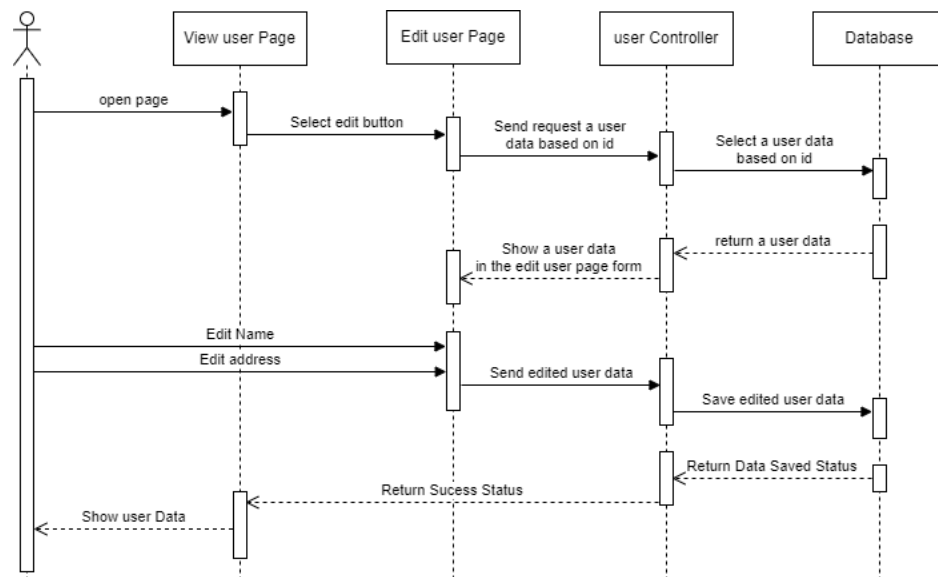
View user Page

Edit user Page

user Controller

Database

open page

Select edit button

Send request a user data based on id

Select a user data based on id

return a user data

Show a user data in the edit user page form

Edit Name

Edit address

Send edited user data

Save edited user data

Return Data Saved Status

Return Sucess Status

Show user Data